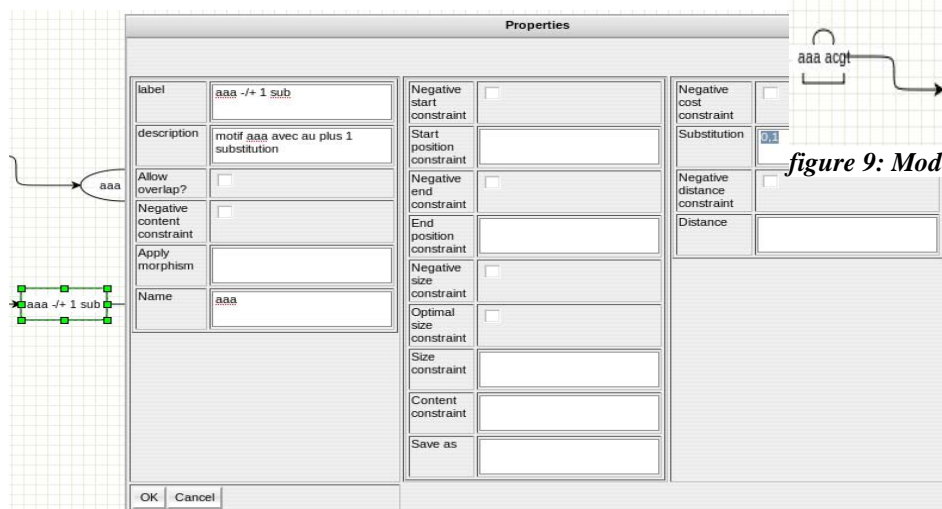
Properties

aaa acgt

figure 9: Mod

aaa

aaa -/+ 1 sub

| label | aaa -/+ 1 sub |
|---|---|
| description | motif aaa avec au plus 1 substitution |
| Allow overlap? | |
| Negative content constraint | |
| Apply morphism | |
| Name | aaa |

| Negative start constraint | |
|---|---|
| Start position constraint | |
| Negative end constraint | |
| End position constraint | |
| Negative size constraint | |
| Optimal size constraint | |
| Size constraint | |
| Content constraint | |
| Save as | |

| Negative cost constraint | |
|---|---|
| Substitution | 0,1 |
| Negative distance constraint | |
| Distance | |

OK Cancel